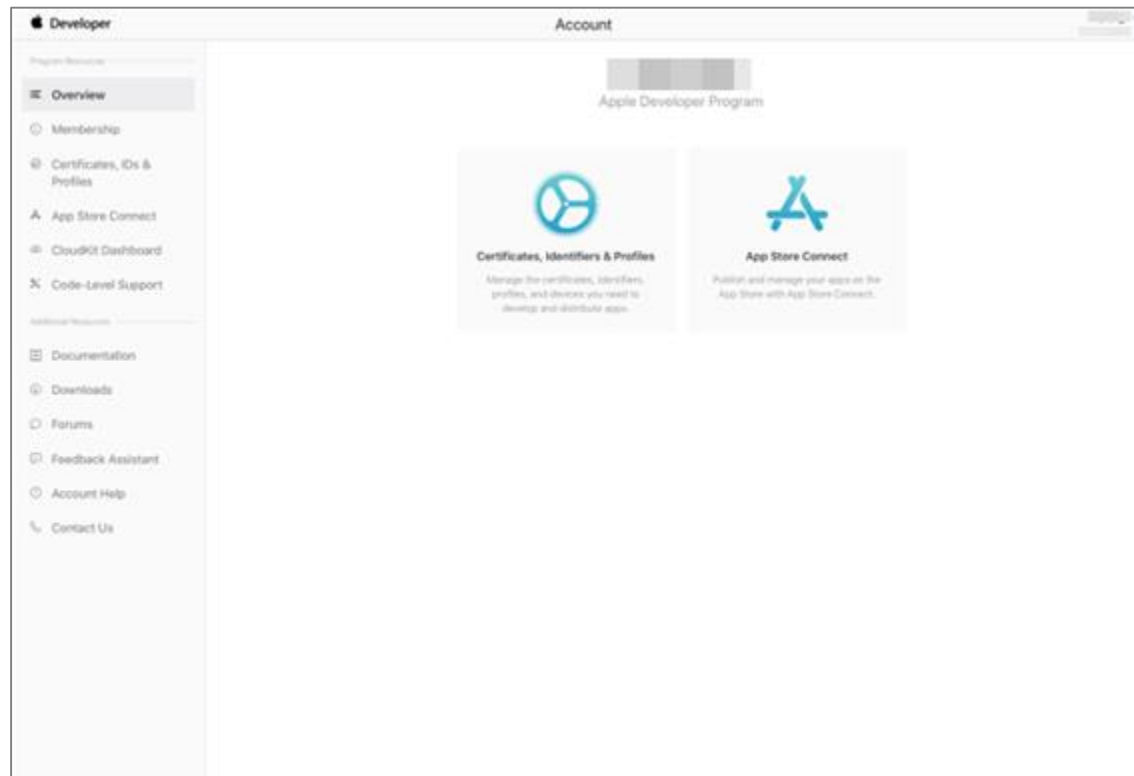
Developer

Account

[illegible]

Program Resources

Overview

Membership

Certificates, IDs & Profiles

App Store Connect

CloudKit Dashboard

Code-Level Support

Additional Resources

Documentation

Downloads

Forums

Feedback Assistant

Account Help

Contact Us

Apple Developer Program

Certificates, Identifiers & Profiles

Manage the certificates, identifiers, profiles, and devices you need to develop and distribute apps.

App Store Connect

Publish and manage your apps on the App Store with App Store Connect.